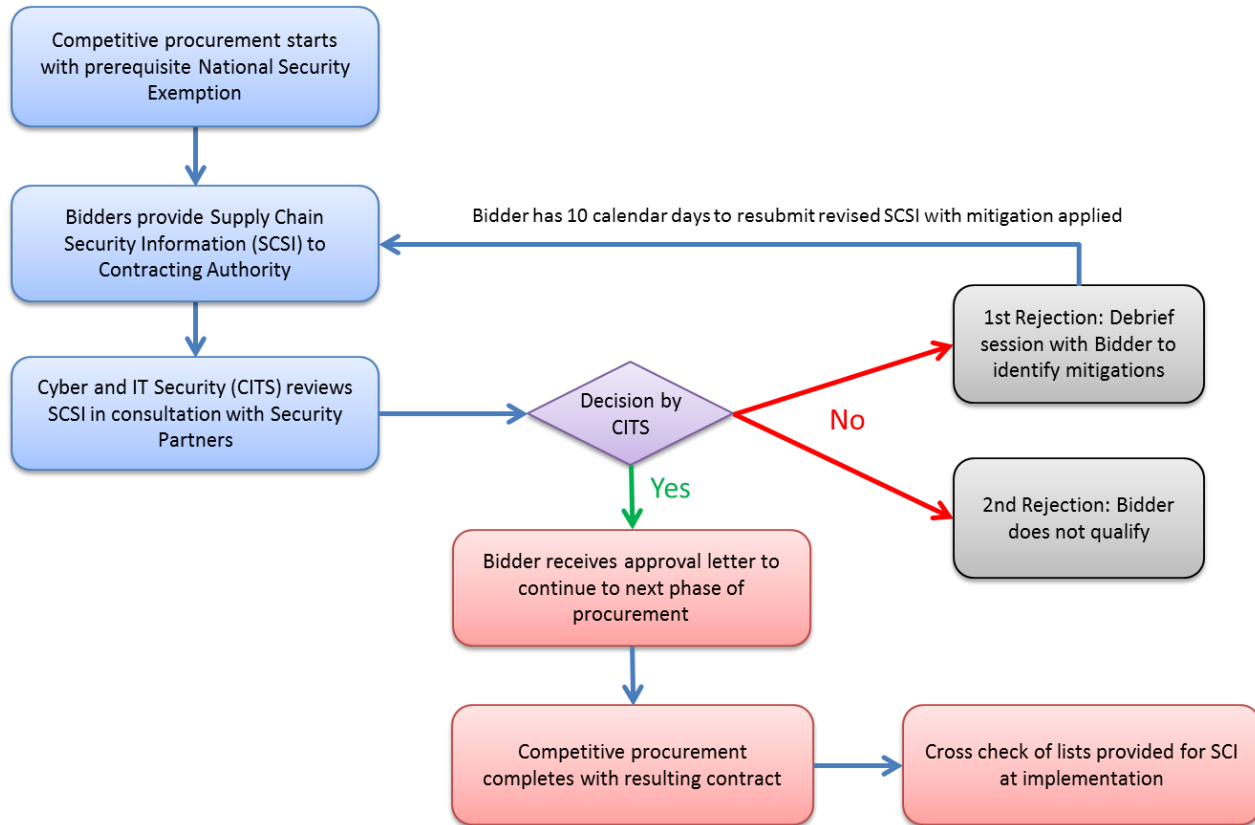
Competitive procurement starts with prerequisite National Security Exemption

Bidders provide Supply Chain Security Information (SCSI) to Contracting Authority

Bidder has 10 calendar days to resubmit revised SCSI with mitigation applied

Cyber and IT Security (CITS) reviews SCSI in consultation with Security Partners

Decision by CITS

No

1st Rejection: Debrief session with Bidder to identify mitigations

2nd Rejection: Bidder does not qualify

Yes

Bidder receives approval letter to continue to next phase of procurement

Competitive procurement completes with resulting contract

Cross check of lists provided for SCI at implementation